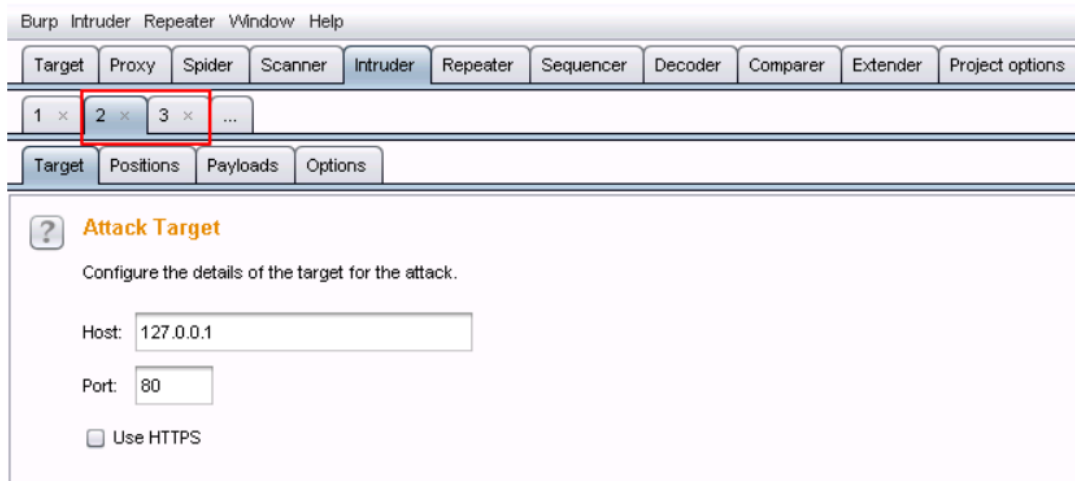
Burp Intruder Repeater Window Help

Target Proxy Spider Scanner Intruder Repeater Sequencer Decoder Comparer Extender Project options

1 × 2 × 3 × ...

Target Positions Payloads Options

?

Attack Target

Configure the details of the target for the attack.

Host: 127.0.0.1

Port: 80

Use HTTPS